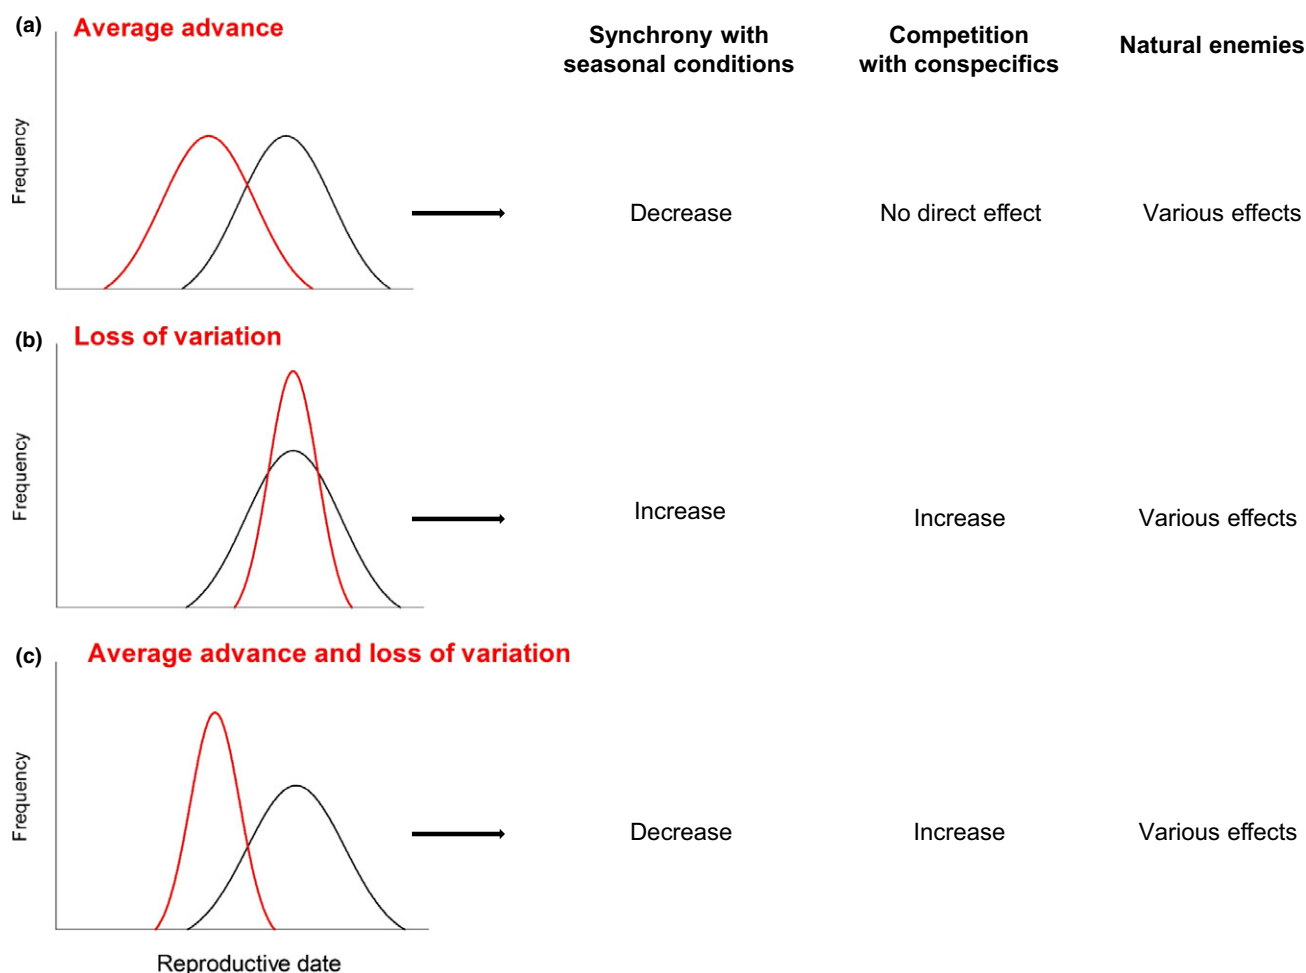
(a) Average advance

Frequency

Synchrony with seasonal conditions | Competition with conspecifics | Natural enemies

Decrease | No direct effect | Various effects

(b) Loss of variation

Frequency

Increase | Increase | Various effects

(c) Average advance and loss of variation

Frequency

Decrease | Increase | Various effects

Reproductive date